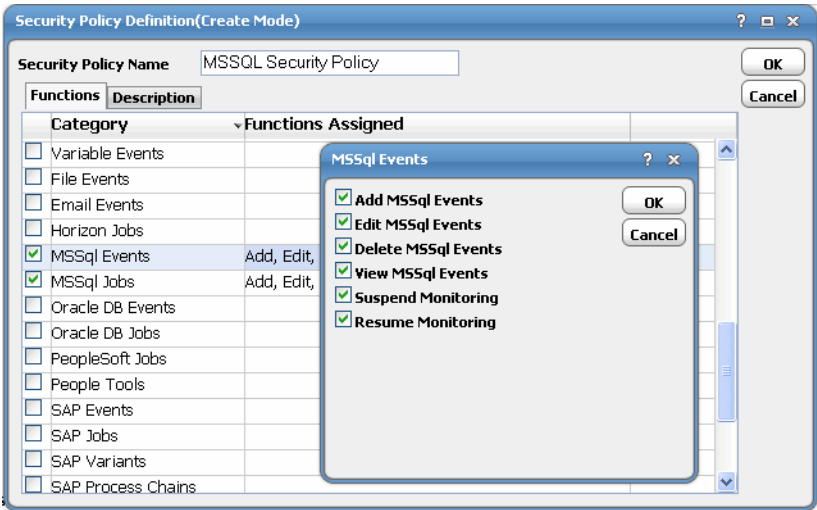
Security Policy Definition(Create Mode)

? ▫ ×

Security Policy Name MSSQL Security Policy

OK

Cancel

Functions Description

| | Category | Functions Assigned |
|---|---|---|
| ☐ | Variable Events | |
| ☐ | File Events | |
| ☐ | Email Events | |
| ☐ | Horizon Jobs | |
| ☑ | MSSql Events | Add, Edit, |
| ☑ | MSSql Jobs | Add, Edit, |
| ☐ | Oracle DB Events | |
| ☐ | Oracle DB Jobs | |
| ☐ | PeopleSoft Jobs | |
| ☐ | People Tools | |
| ☐ | SAP Events | |
| ☐ | SAP Jobs | |
| ☐ | SAP Variants | |
| ☐ | SAP Process Chains | |

MSSql Events

? ×

☑ Add MSSql Events
☑ Edit MSSql Events
☑ Delete MSSql Events
☑ View MSSql Events
☑ Suspend Monitoring
☑ Resume Monitoring

OK

Cancel